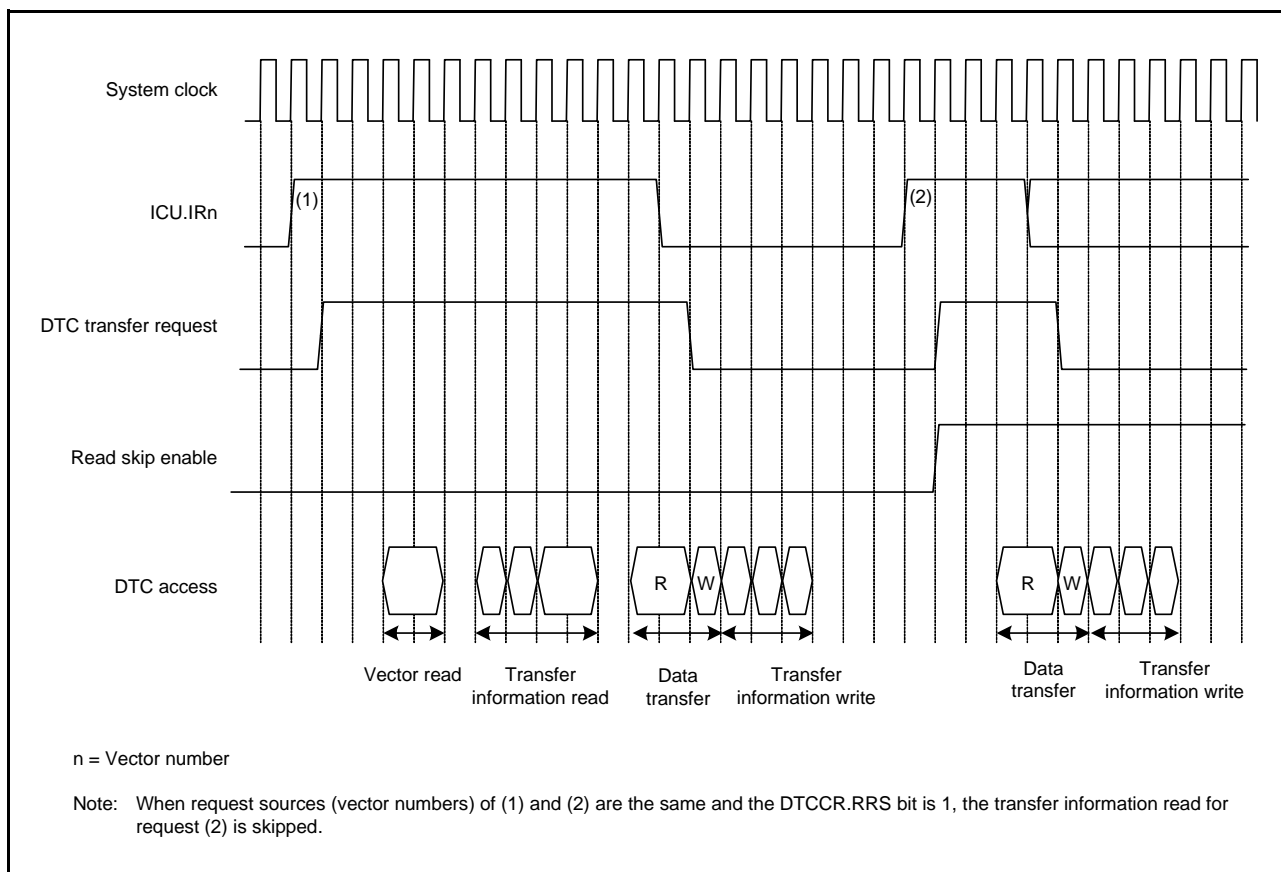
System clock

ICU.IRn

(1)

(2)

DTC transfer request

Read skip enable

DTC access

R

W

R

W

Vector read

Transfer information read

Data transfer

Transfer information write

Data transfer

Transfer information write

n = Vector number

Note: When request sources (vector numbers) of (1) and (2) are the same and the DTCCR.RRS bit is 1, the transfer information read for request (2) is skipped.